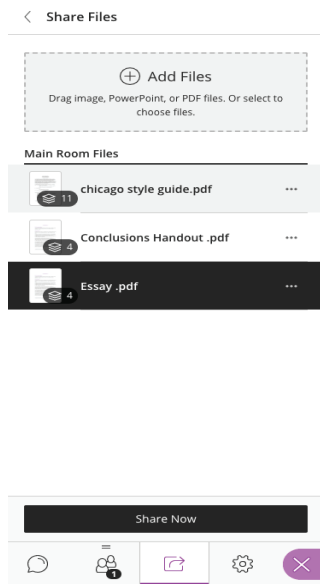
< Share Files

Add Files

Drag image, PowerPoint, or PDF files. Or select to choose files.

Main Room Files

chicago style guide.pdf
11
...

Conclusions Handout .pdf
4
...

Essay .pdf
4
...

Share Now

1